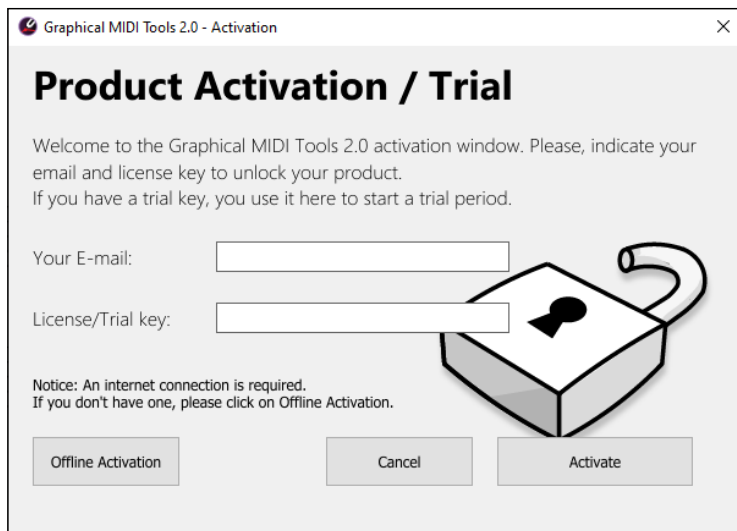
Graphical MIDI Tools 2.0 - Activation

×

Product Activation / Trial

Welcome to the Graphical MIDI Tools 2.0 activation window. Please, indicate your email and license key to unlock your product.
If you have a trial key, you use it here to start a trial period.

Your E-mail:

License/Trial key:

Notice: An internet connection is required.
If you don't have one, please click on Offline Activation.

Offline Activation

Cancel

Activate